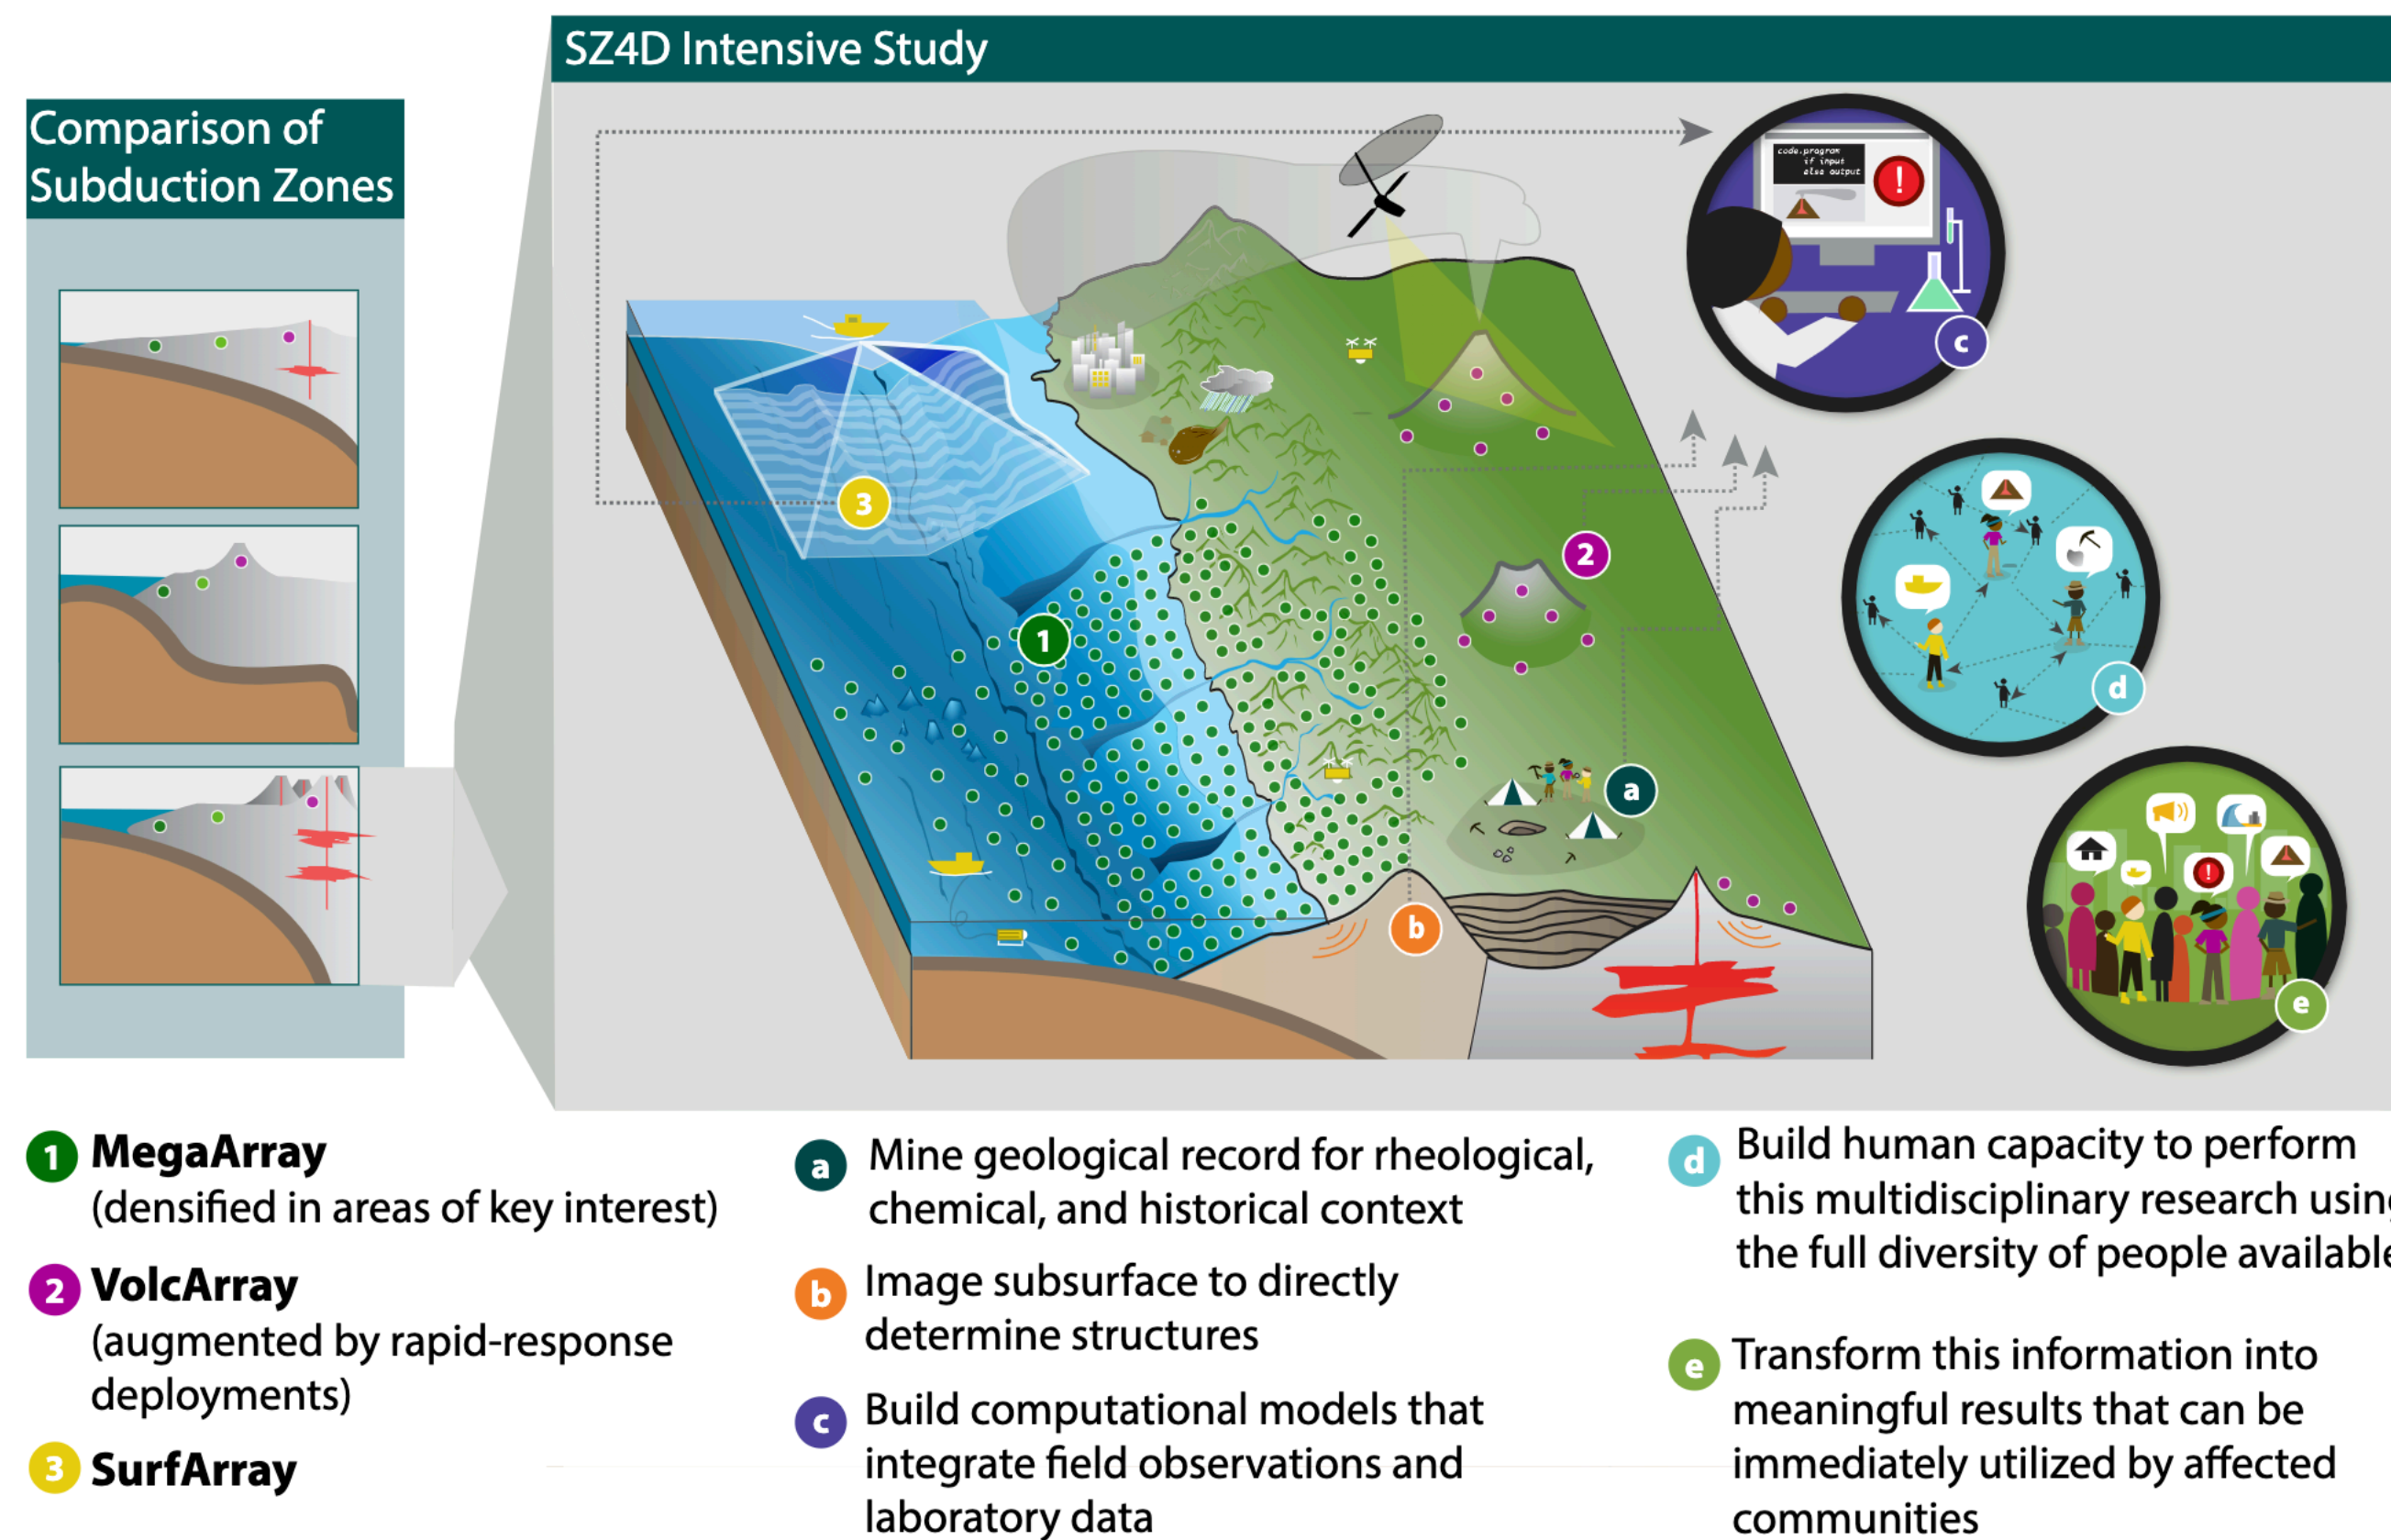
SZ4D Intensive Study

Comparison of Subduction Zones

code.program
if input
else output

3

1

2

a

b

c

d

e

1 MegaArray
(densified in areas of key interest)

2 VolcArray
(augmented by rapid-response deployments)

3 SurfArray

a Mine geological record for rheological, chemical, and historical context

b Image subsurface to directly determine structures

c Build computational models that integrate field observations and laboratory data

d Build human capacity to perform this multidisciplinary research usin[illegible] the full diversity of people availabl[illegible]

e Transform this information into meaningful results that can be immediately utilized by affected communities